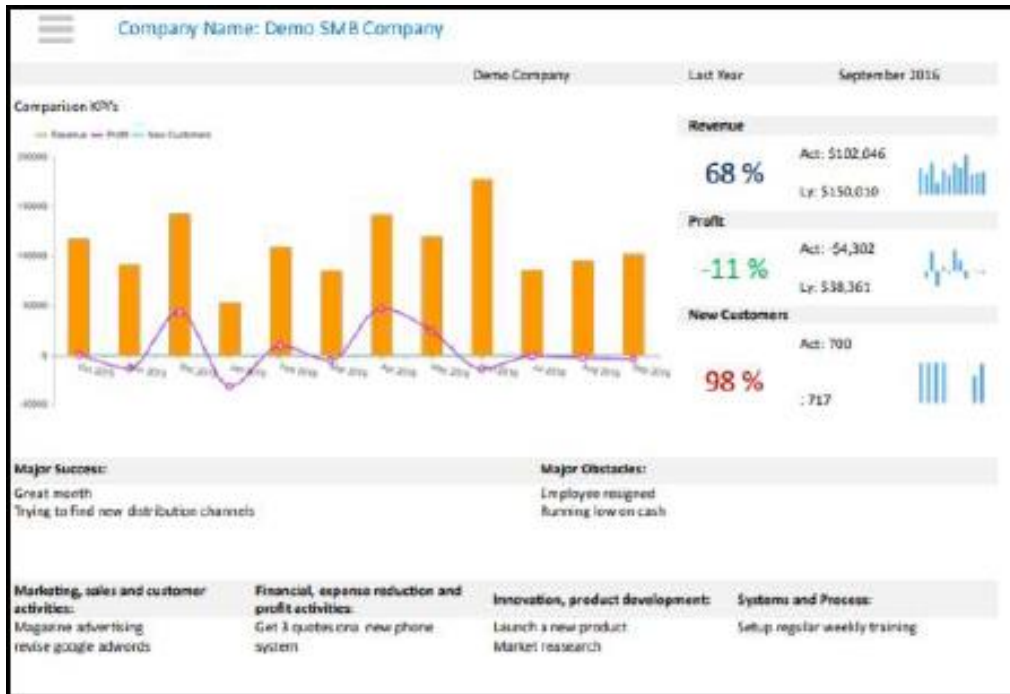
Company Name: Demo SMB Company

Demo Company | Last Year | September 2016

Comparison KPI's

Revenue — Profit — New Customers

200000
150000
100000
50000
0
-50000

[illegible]

Revenue

68 %

Act: $102,046

Ly: $150,010

Profit

-11 %

Act: -$4,302

Ly: $38,361

New Customers

Act: 700

98 %

: 717

Major Success:

Great month
Trying to find new distribution channels

Major Obstacles:

Employee resigned
Running low on cash

Marketing, sales and customer activities:

Magazine advertising
revise google adwords

Financial, expense reduction and profit activities:

Get 3 quotes ona new phone system

Innovation, product development:

Launch a new product
Market reasearch

Systems and Process:

Setup regular weekly training